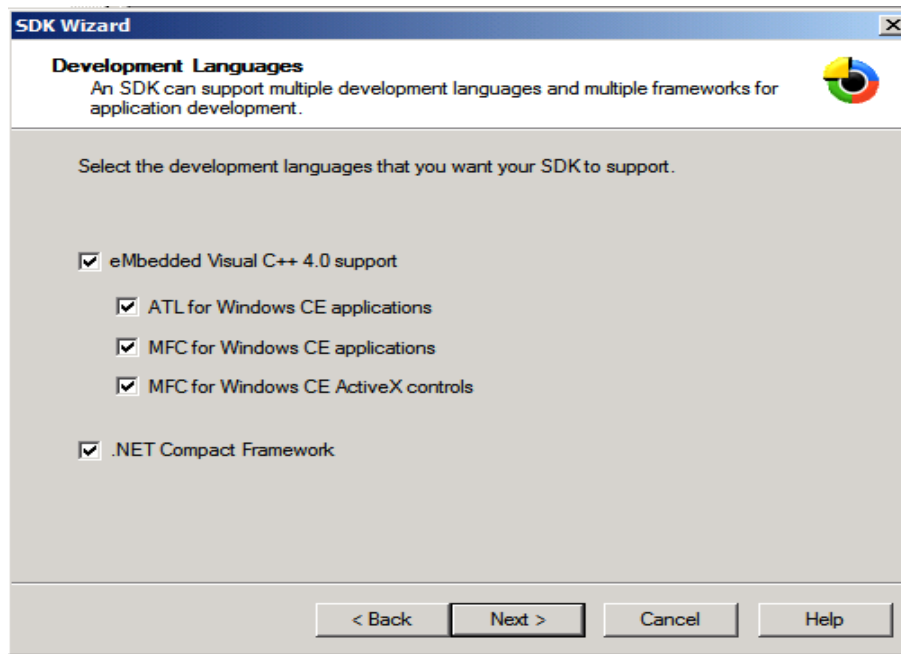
SDK Wizard

Development Languages
An SDK can support multiple development languages and multiple frameworks for application development.

Select the development languages that you want your SDK to support.

eMbedded Visual C++ 4.0 support

ATL for Windows CE applications

MFC for Windows CE applications

MFC for Windows CE ActiveX controls

.NET Compact Framework

< Back
Next >
Cancel
Help